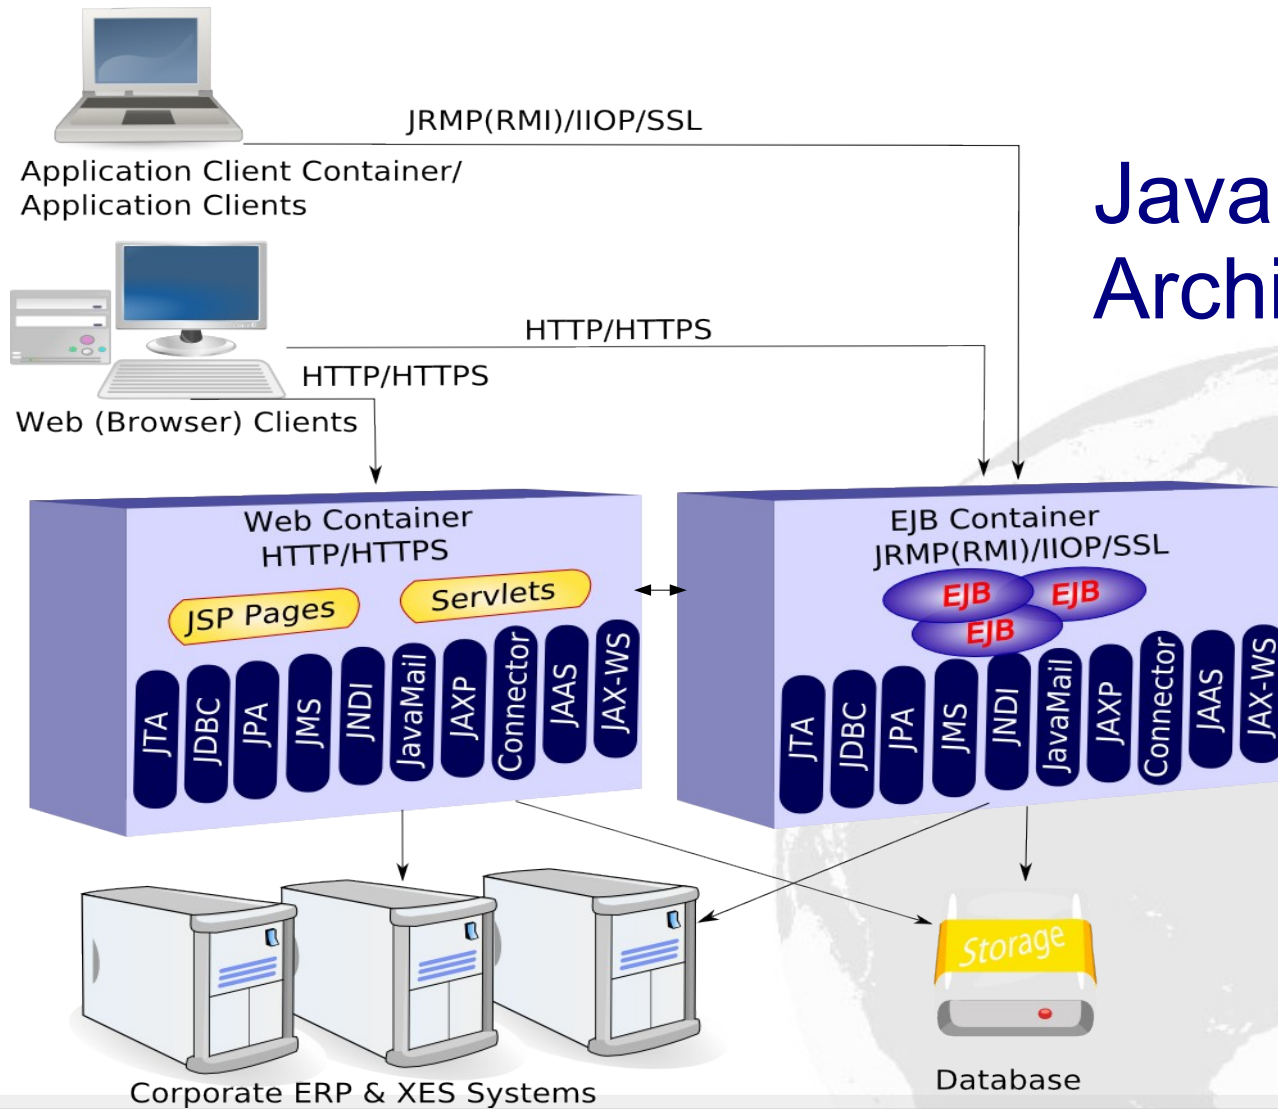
JRMP(RMI)/IIOP/SSL

Application Client Container/
Application Clients

Java
Archi

HTTP/HTTPS

HTTP/HTTPS

Web (Browser) Clients

Web Container
HTTP/HTTPS

JSP Pages

Servlets

JTA
JDBC
JPA
JMS
JNDI
JavaMail
JAXP
Connector
JAAS
JAX-WS

EJB Container
JRMP(RMI)/IIOP/SSL

EJB
EJB
EJB

JTA
JDBC
JPA
JMS
JNDI
JavaMail
JAXP
Connector
JAAS
JAX-WS

Storage

Corporate ERP & XES Systems

Database